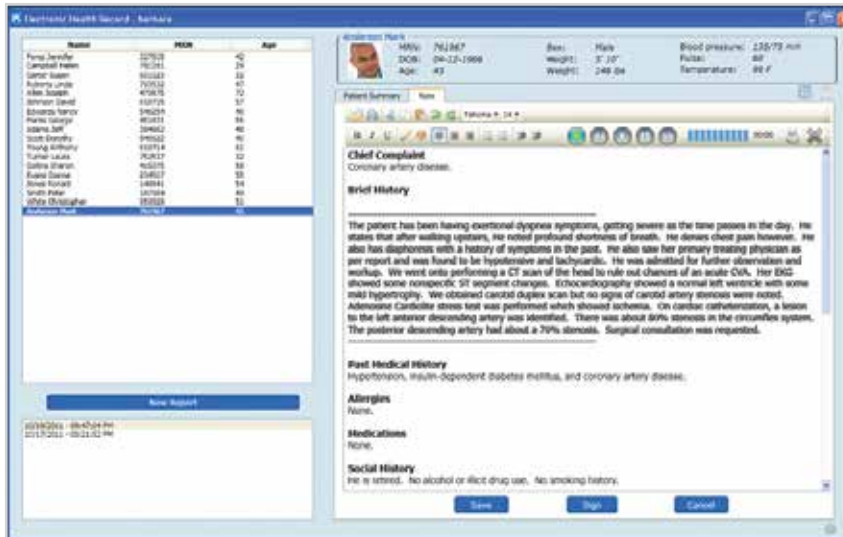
Electronic Health Record - Barbara

| Name | MRN | Age |
|---|---|---|
| Fong Jennifer | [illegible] | 42 |
| Campbell Helen | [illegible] | 29 |
| Gates Susan | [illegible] | 33 |
| Rubery Linda | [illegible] | 47 |
| Allen Joseph | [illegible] | 72 |
| Johnson David | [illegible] | 57 |
| Edwards Nancy | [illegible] | 46 |
| Martin George | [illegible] | 56 |
| Adams Jeff | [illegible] | 46 |
| Scott Dorothy | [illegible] | 60 |
| Young Anthony | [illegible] | 61 |
| Turner Laura | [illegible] | 32 |
| Collins Sharon | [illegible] | 50 |
| Evans Daniel | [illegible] | 55 |
| Jones Ronald | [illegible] | 54 |
| Smith Peter | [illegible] | 46 |
| White Christopher | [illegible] | 51 |
| Anderson Mark | 761967 | 43 |

New Report

10/19/2011 - 09:47:24 PM
10/17/2011 - 05:21:02 PM

Anderson Mark
MRN: 761967
DOB: 04-12-1968
Age: 43
Sex: Male
Weight: 5' 10"
Weight: 248 lbs
Blood pressure: 135/75 mm
Pulse: 60
Temperature: 99 F

Patient Summary | New

Tahoma 14

Chief Complaint
Coronary artery disease.

Brief History

The patient has been having exertional dyspnea symptoms, getting severe as the time passes in the day. He states that after walking upstairs, He noted profound shortness of breath. He denies chest pain however. He also has diaphoresis with a history of symptoms in the past. He also saw her primary treating physician as per report and was found to be hypotensive and tachycardic. He was admitted for further observation and workup. We went onto performing a CT scan of the head to rule out chances of an acute CVA. Her EKG showed some nonspecific ST segment changes. Echocardiography showed a normal left ventricle with some mild hypertrophy. We obtained carotid duplex scan but no signs of carotid artery stenosis were noted. Adenosine Cardiolite stress test was performed which showed ischemia. On cardiac catheterization, a lesion to the left anterior descending artery was identified. There was about 80% stenosis in the circumflex system. The posterior descending artery had about a 70% stenosis. Surgical consultation was requested.

Past Medical History
Hypertension, insulin-dependent diabetes mellitus, and coronary artery disease.

Allergies
None.

Medications
None.

Social History
He is retired. No alcohol or illicit drug use. No smoking history.

Save | Sign | Cancel